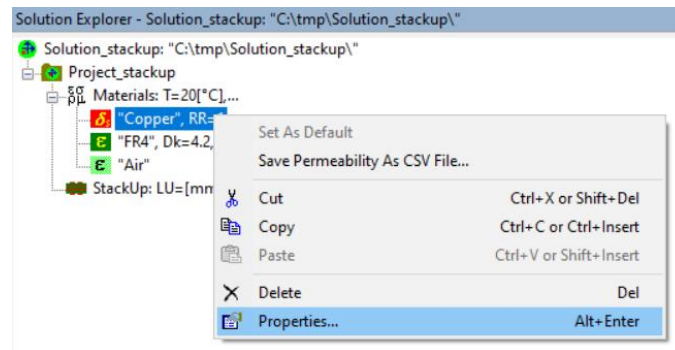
Solution Explorer - Solution_stackup: "C:\tmp\Solution_stackup\"

Solution_stackup: "C:\tmp\Solution_stackup\"
Project_stackup
Materials: T=20[°C],...
"Copper", RR=
"FR4", Dk=4.2,
"Air"
StackUp: LU=[mm

Set As Default
Save Permeability As CSV File...
Cut Ctrl+X or Shift+Del
Copy Ctrl+C or Ctrl+Insert
Paste Ctrl+V or Shift+Insert
Delete Del
Properties... Alt+Enter